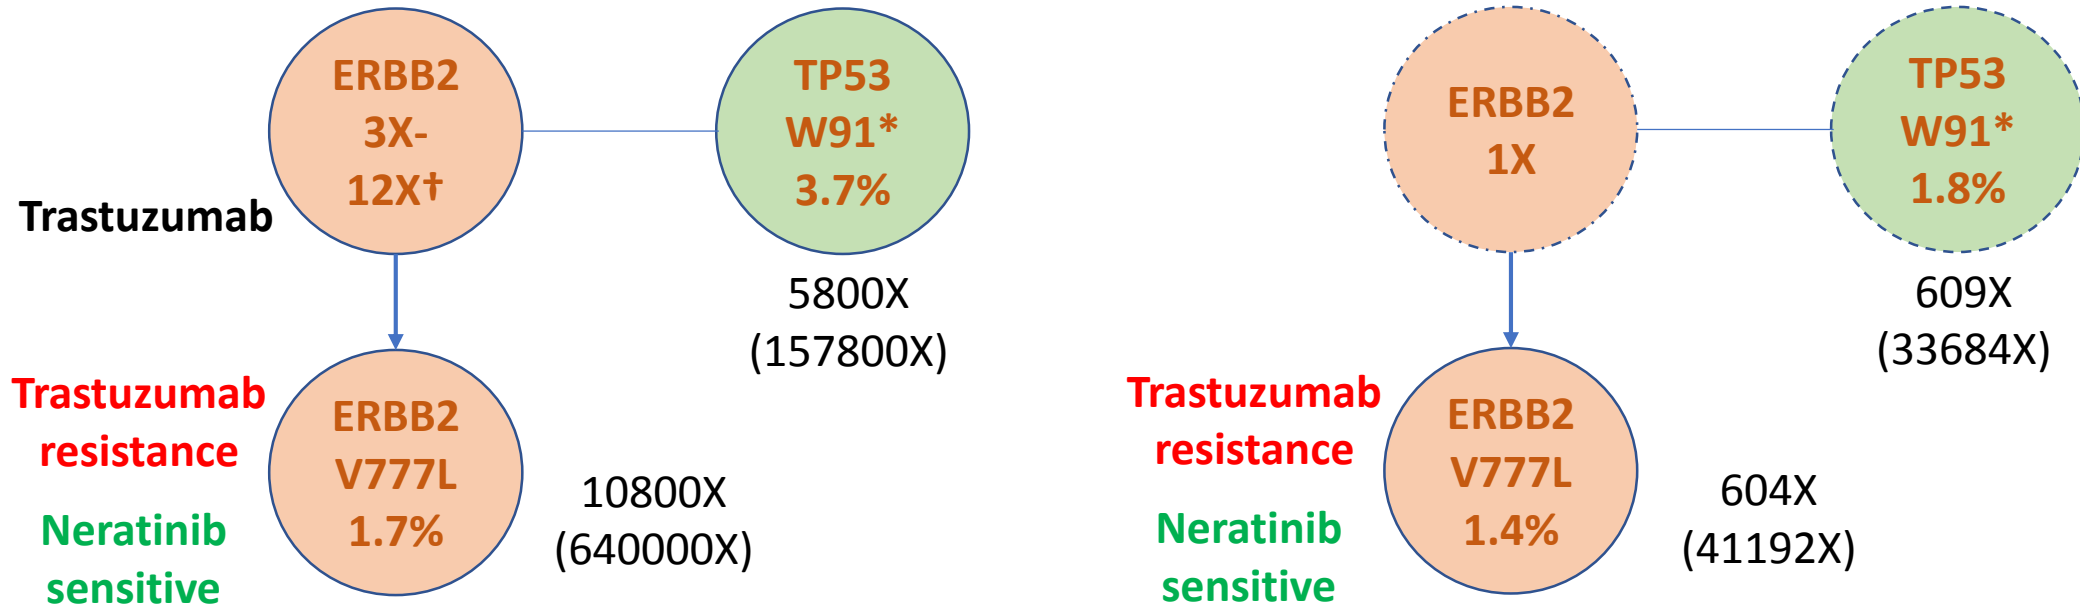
ERBB2 3X-12X†

TP53 W91* 3.7%

Trastuzumab

5800X (157800X)

Trastuzumab resistance

Neratinib sensitive

ERBB2 V777L 1.7%

10800X (640000X)

ERBB2 1X

TP53 W91* 1.8%

609X (33684X)

Trastuzumab resistance

Neratinib sensitive

ERBB2 V777L 1.4%

604X (41192X)